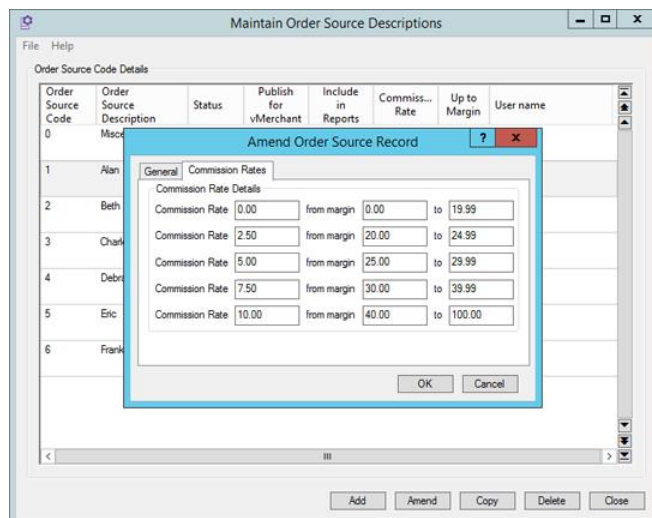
Maintain Order Source Descriptions

File Help

Order Source Code Details

| Order Source Code | Order Source Description | Status | Publish for vMerchant | Include in Reports | Commiss... Rate | Up to Margin | User name |
|---|---|---|---|---|---|---|---|
| 0 | Misce | | | | | | |
| 1 | Alan | | | | | | |
| 2 | Beth | | | | | | |
| 3 | Charl | | | | | | |
| 4 | Debra | | | | | | |
| 5 | Eric | | | | | | |
| 6 | Frank | | | | | | |

Amend Order Source Record

General | Commission Rates

Commission Rate Details

| | | | | | |
|---|---|---|---|---|---|
| Commission Rate | 0.00 | from margin | 0.00 | to | 19.99 |
| Commission Rate | 2.50 | from margin | 20.00 | to | 24.99 |
| Commission Rate | 5.00 | from margin | 25.00 | to | 29.99 |
| Commission Rate | 7.50 | from margin | 30.00 | to | 39.99 |
| Commission Rate | 10.00 | from margin | 40.00 | to | 100.00 |

OK Cancel

Add Amend Copy Delete Close